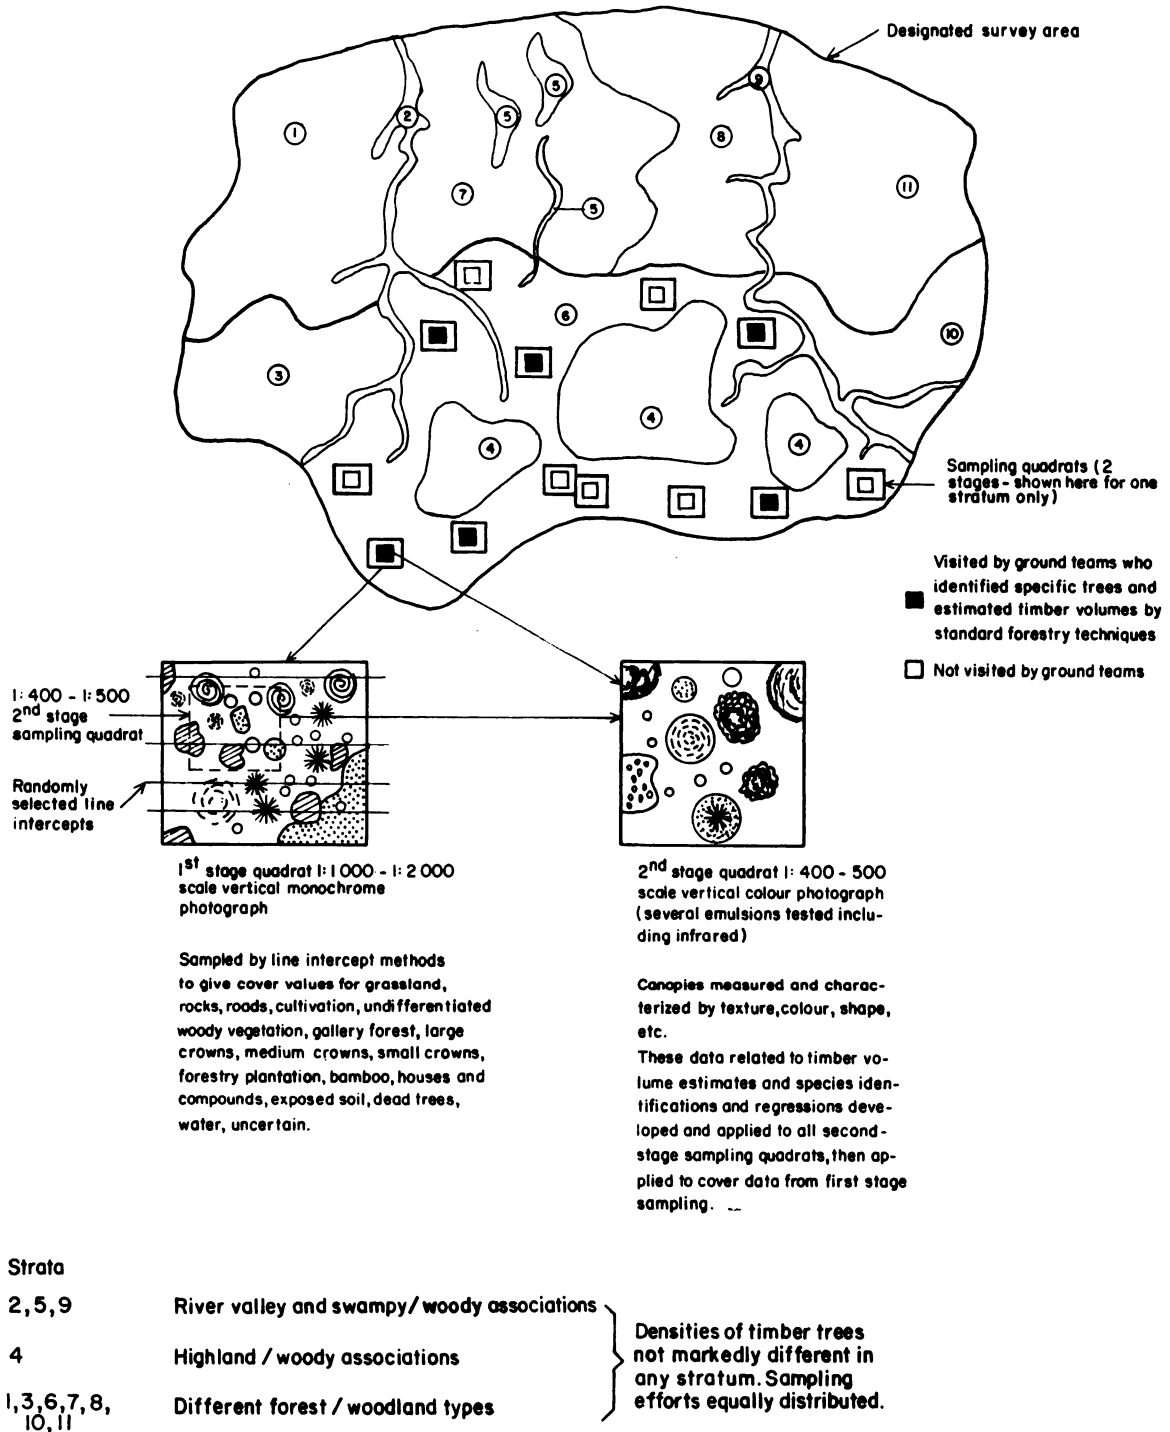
Designated survey area

1
2
5
5
5
9
8
7
11
5
6
10
3
4
4
4

Sampling quadrats (2 stages - shown here for one stratum only)

Visited by ground teams who identified specific trees and estimated timber volumes by standard forestry techniques

Not visited by ground teams

1:400 - 1:500 2nd stage sampling quadrat

Randomly selected line intercepts

1st stage quadrat 1:1000 - 1:2000 scale vertical monochrome photograph

Sampled by line intercept methods to give cover values for grassland, rocks, roads, cultivation, undifferentiated woody vegetation, gallery forest, large crowns, medium crowns, small crowns, forestry plantation, bamboo, houses and compounds, exposed soil, dead trees, water, uncertain.

2nd stage quadrat 1:400 - 500 scale vertical colour photograph (several emulsions tested including infrared)

Canopies measured and characterized by texture, colour, shape, etc.

These data related to timber volume estimates and species identifications and regressions developed and applied to all second-stage sampling quadrats, then applied to cover data from first stage sampling.

Strata

2,5,9 River valley and swampy/woody associations

4 Highland / woody associations

1,3,6,7,8, 10,11 Different forest / woodland types

Densities of timber trees not markedly different in any stratum. Sampling efforts equally distributed.